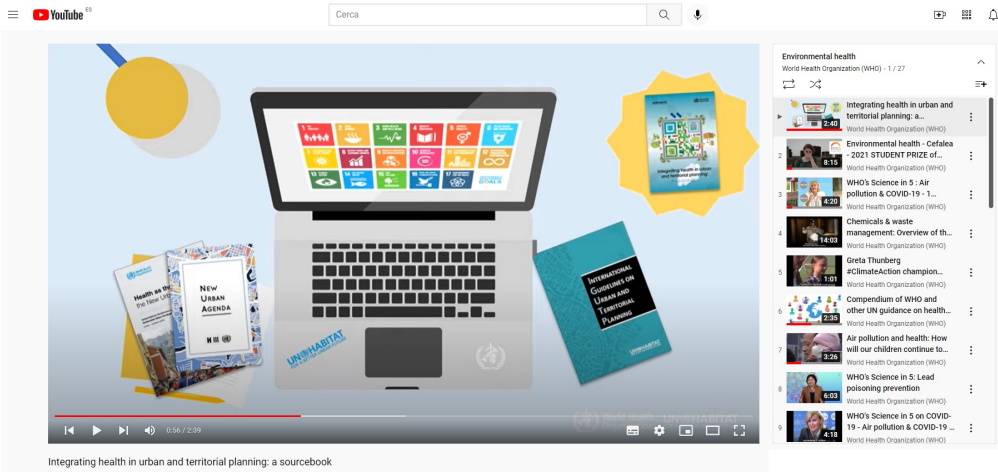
YouTube ES

Cerca

Health as the ... the New Urban ...

NEW URBAN AGENDA

UN-HABITAT

International Guidelines on Urban and Territorial Planning

UN-HABITAT

Integrating health in urban and territorial planning

0:56 / 2:39

World Health Organization UN-HABITAT

Integrating health in urban and territorial planning: a sourcebook

Environmental health
World Health Organization (WHO) - 1 / 27

2:40 Integrating health in urban and territorial planning: a...
World Health Organization (WHO)

2 8:15 Environmental health - Cefalea - 2021 STUDENT PRIZE of...
World Health Organization (WHO)

3 4:20 WHO's Science in 5 : Air pollution & COVID-19 - 1...
World Health Organization (WHO)

4 14:03 Chemicals & waste management: Overview of th...
World Health Organization (WHO)

5 1:01 Greta Thunberg #ClimateAction champion...
World Health Organization (WHO)

6 2:35 Compendium of WHO and other UN guidance on health...
World Health Organization (WHO)

7 3:26 Air pollution and health: How will our children continue to...
World Health Organization (WHO)

8 6:03 WHO's Science in 5: Lead poisoning prevention
World Health Organization (WHO)

9 4:18 WHO's Science in 5 on COVID-19 - Air pollution & COVID-19 -...
World Health Organization (WHO)